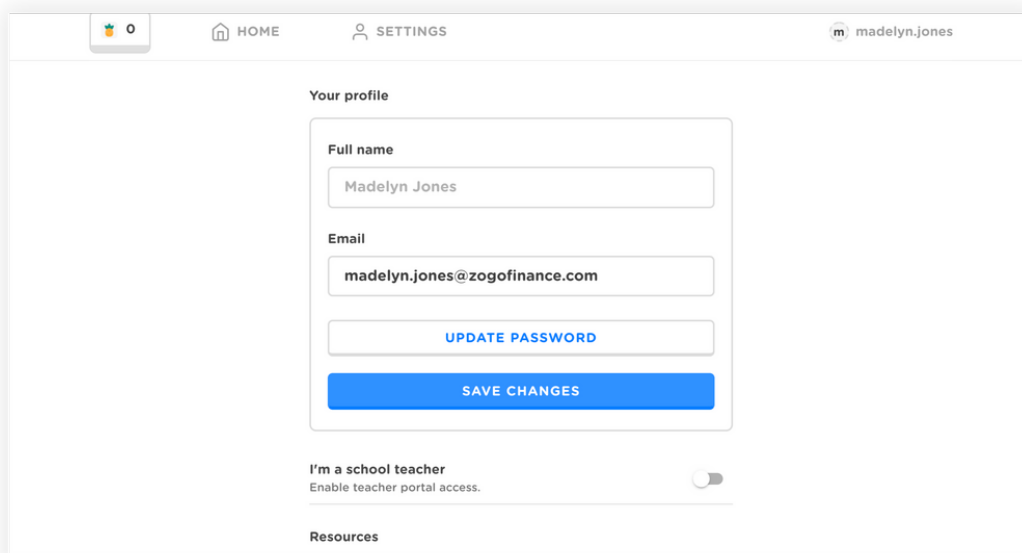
0 HOME SETTINGS m madelyn.jones

Your profile

Full name

Madelyn Jones

Email

madelyn.jones@zogofinance.com

UPDATE PASSWORD

SAVE CHANGES

I'm a school teacher
Enable teacher portal access.

Resources